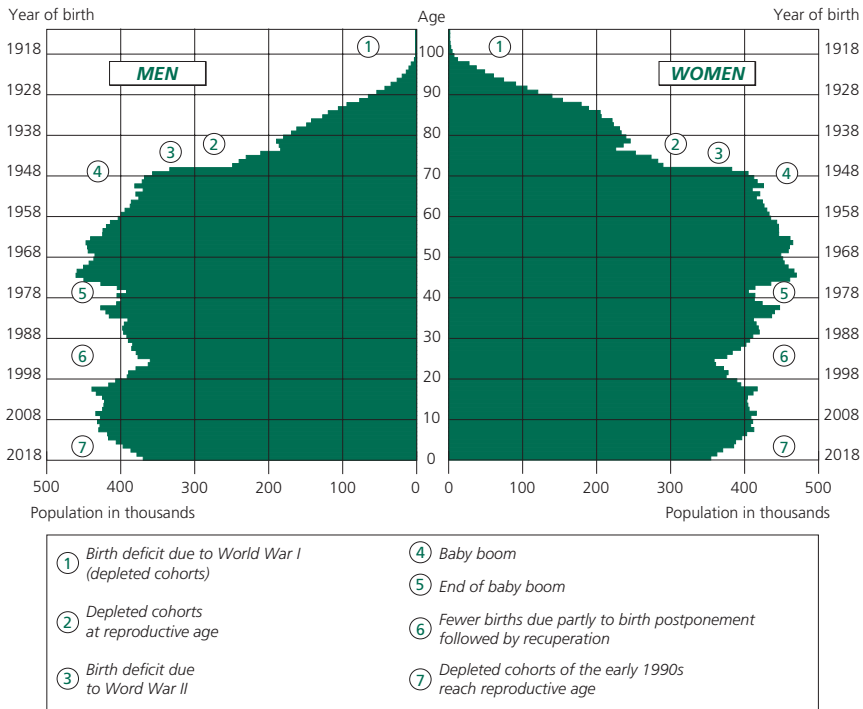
Year of birth

Age

Year of birth

MEN

WOMEN

1918
1928
1938
1948
1958
1968
1978
1988
1998
2008
2018

100
90
80
70
60
50
40
30
20
10
0

1918
1928
1938
1948
1958
1968
1978
1988
1998
2008
2018

1
2
3
4
5
6
7

1
2
3
4
5
6
7

500 400 300 200 100 0

Population in thousands

0 100 200 300 400 500

Population in thousands

1 Birth deficit due to World War I (depleted cohorts)

2 Depleted cohorts at reproductive age

3 Birth deficit due to Word War II

4 Baby boom

5 End of baby boom

6 Fewer births due partly to birth postponement followed by recuperation

7 Depleted cohorts of the early 1990s reach reproductive age